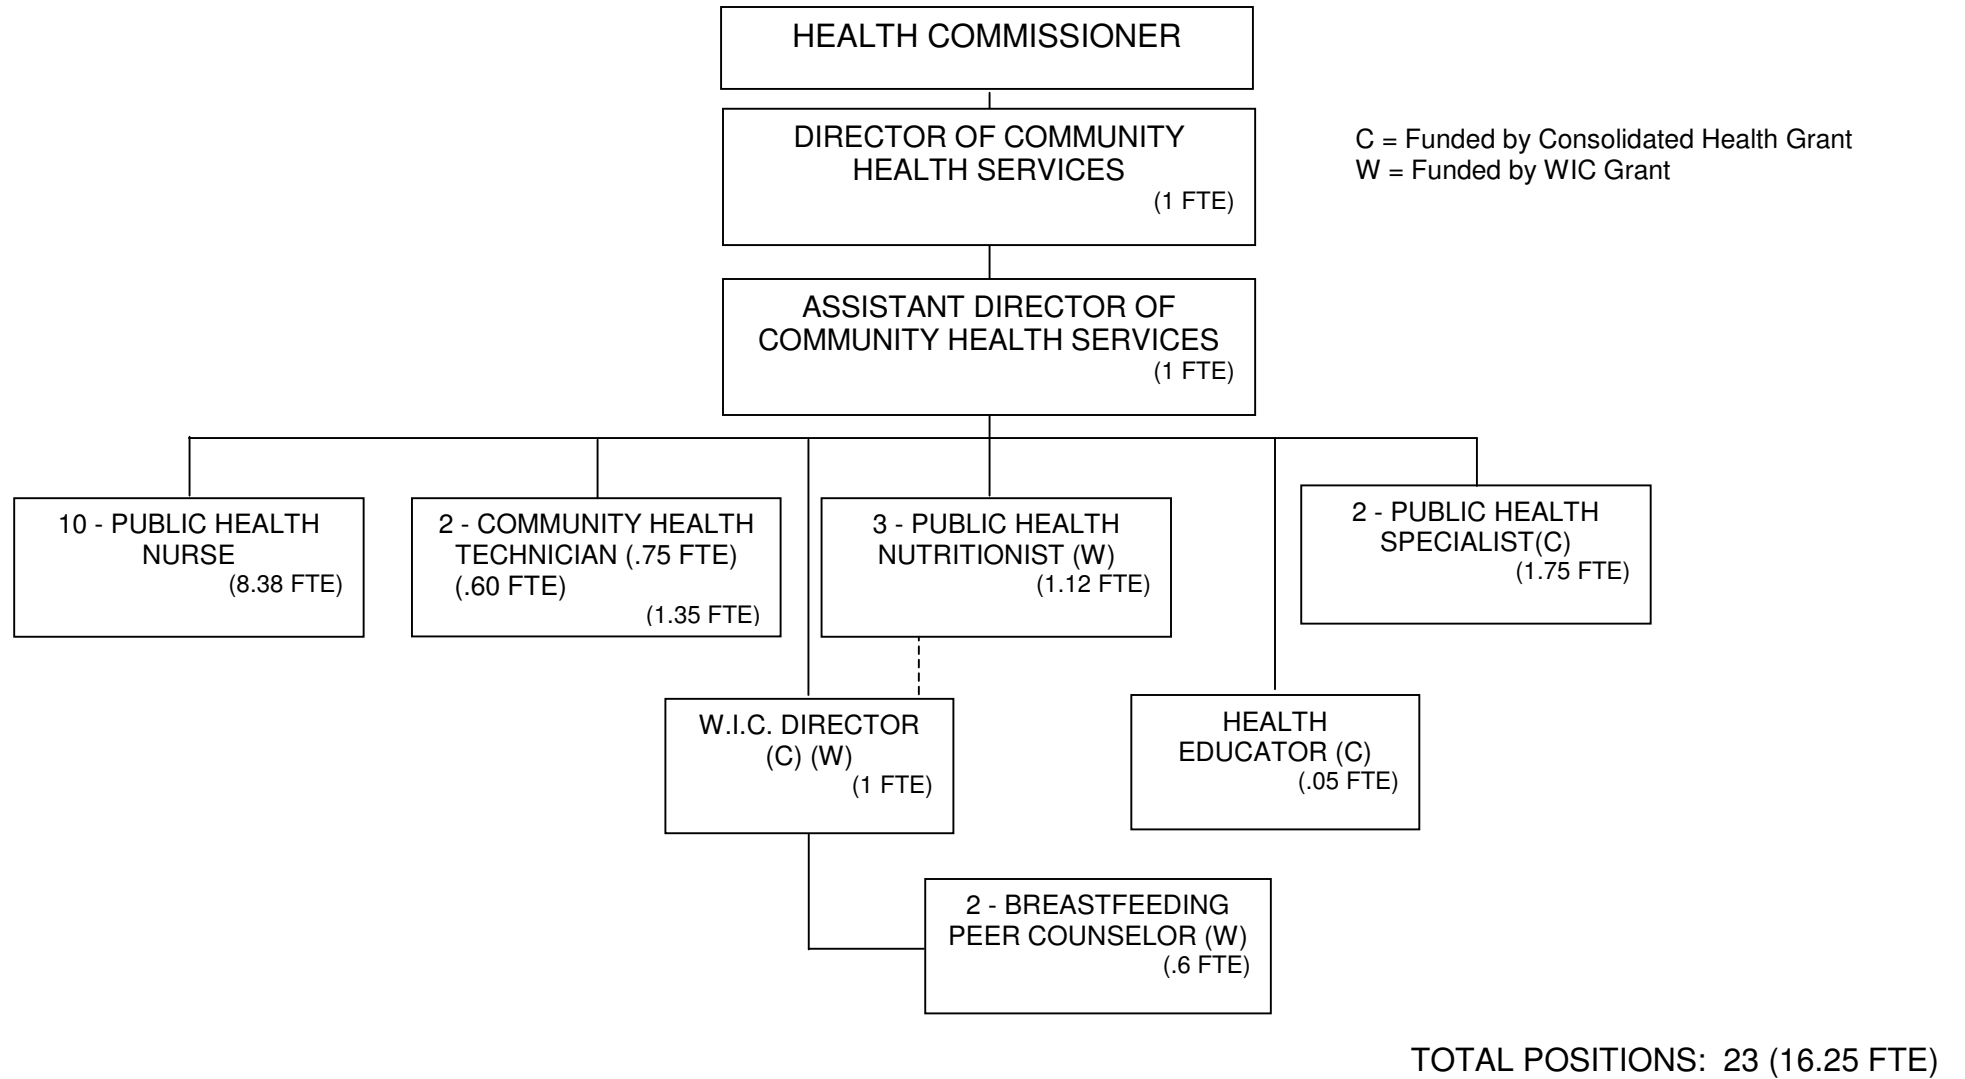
HEALTH COMMISSIONER

DIRECTOR OF COMMUNITY HEALTH SERVICES
(1 FTE)

C = Funded by Consolidated Health Grant
W = Funded by WIC Grant

ASSISTANT DIRECTOR OF COMMUNITY HEALTH SERVICES
(1 FTE)

10 - PUBLIC HEALTH NURSE
(8.38 FTE)

2 - COMMUNITY HEALTH TECHNICIAN (.75 FTE) (.60 FTE)
(1.35 FTE)

3 - PUBLIC HEALTH NUTRITIONIST (W)
(1.12 FTE)

2 - PUBLIC HEALTH SPECIALIST(C)
(1.75 FTE)

W.I.C. DIRECTOR
(C) (W)
(1 FTE)

HEALTH EDUCATOR (C)
(.05 FTE)

2 - BREASTFEEDING PEER COUNSELOR (W)
(.6 FTE)

TOTAL POSITIONS: 23 (16.25 FTE)